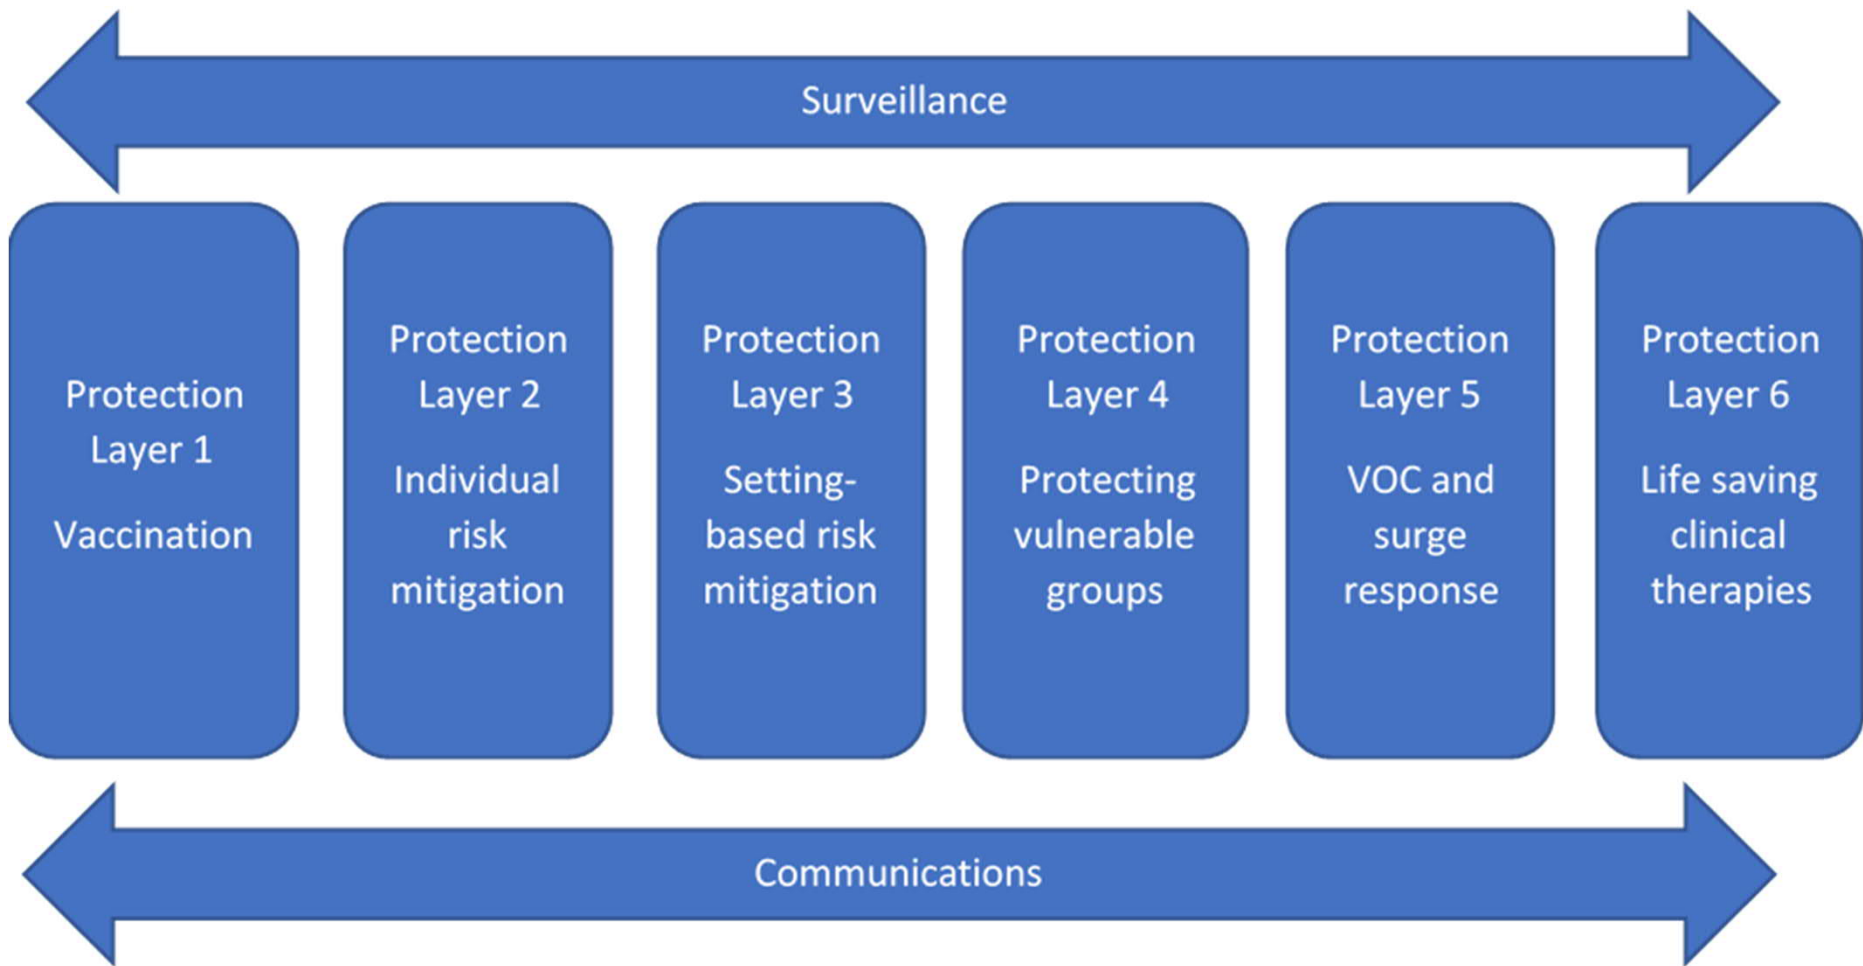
Surveillance

Protection Layer 1

Vaccination

Protection Layer 2

Individual risk mitigation

Protection Layer 3

Setting-based risk mitigation

Protection Layer 4

Protecting vulnerable groups

Protection Layer 5

VOC and surge response

Protection Layer 6

Life saving clinical therapies

Communications